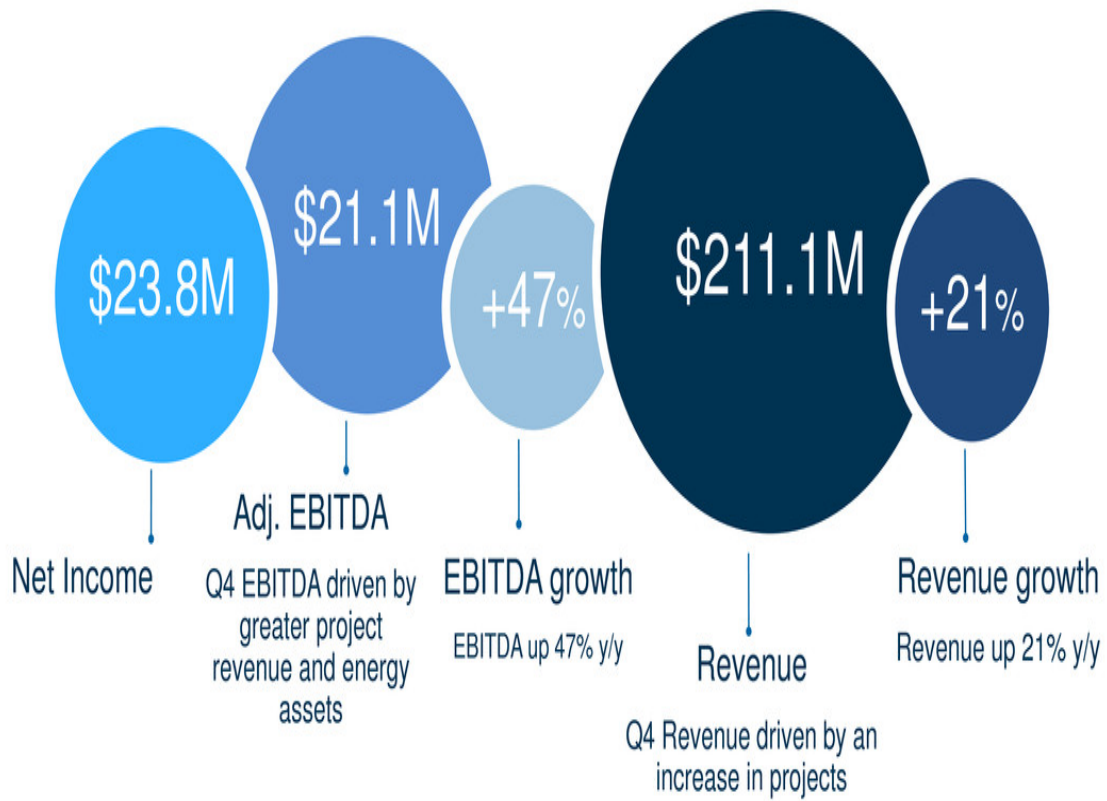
$23.8M

Net Income

$21.1M

Adj. EBITDA

Q4 EBITDA driven by greater project revenue and energy assets

+47%

EBITDA growth

EBITDA up 47% y/y

$211.1M

Revenue

Q4 Revenue driven by an increase in projects

+21%

Revenue growth

Revenue up 21% y/y